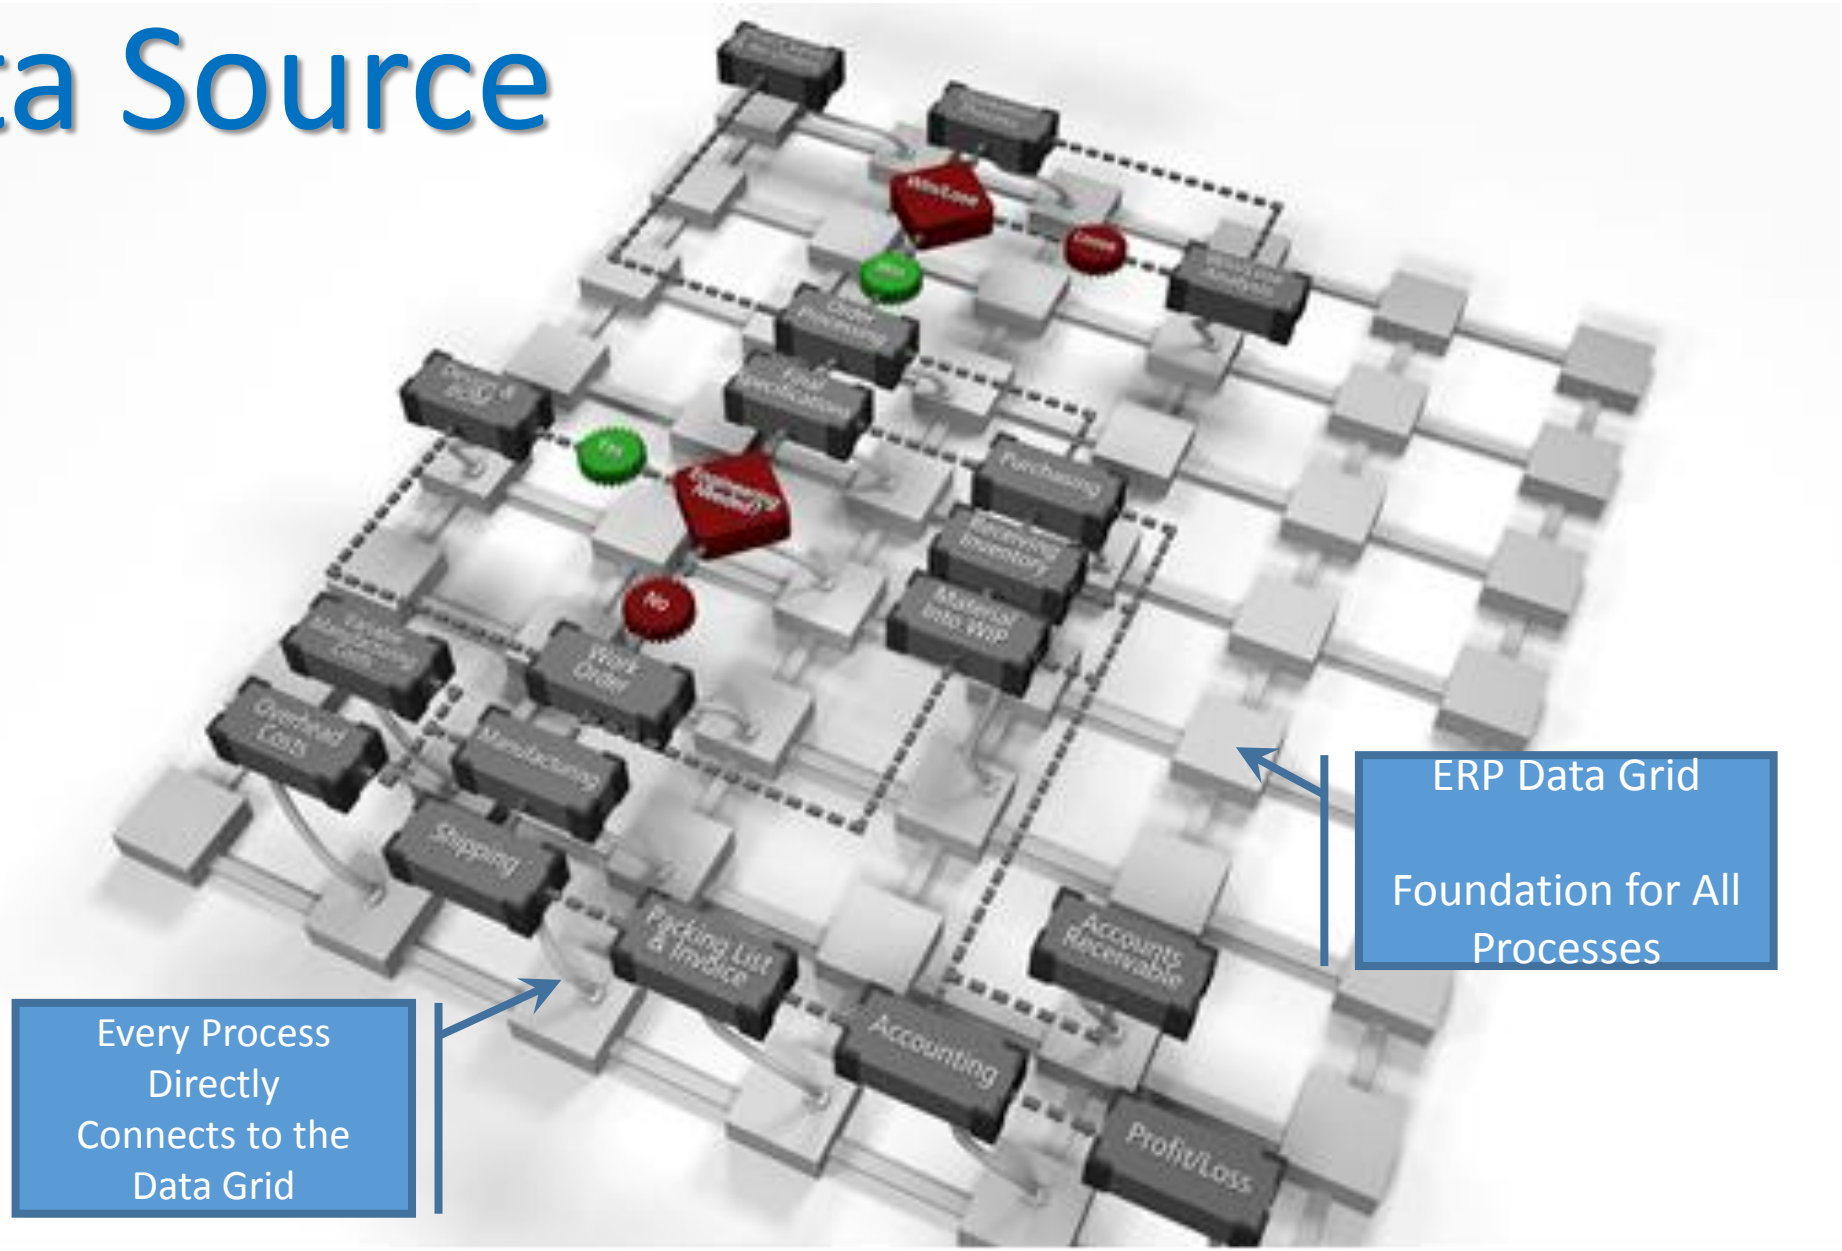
a Source

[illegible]

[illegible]

Win/Lose

Lose

Win

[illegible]

Order Processing

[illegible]

Final Specifications

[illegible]

Yes

Engineering Needed?

Purchasing

Receiving Inventory

No

Material Into WIP

Variable Manufacturing Costs

Work Order

Overhead Costs

Manufacturing

Shipping

Packing List & Invoice

Accounts Receivable

Accounting

Profit/Loss

ERP Data Grid

Foundation for All Processes

Every Process Directly Connects to the Data Grid